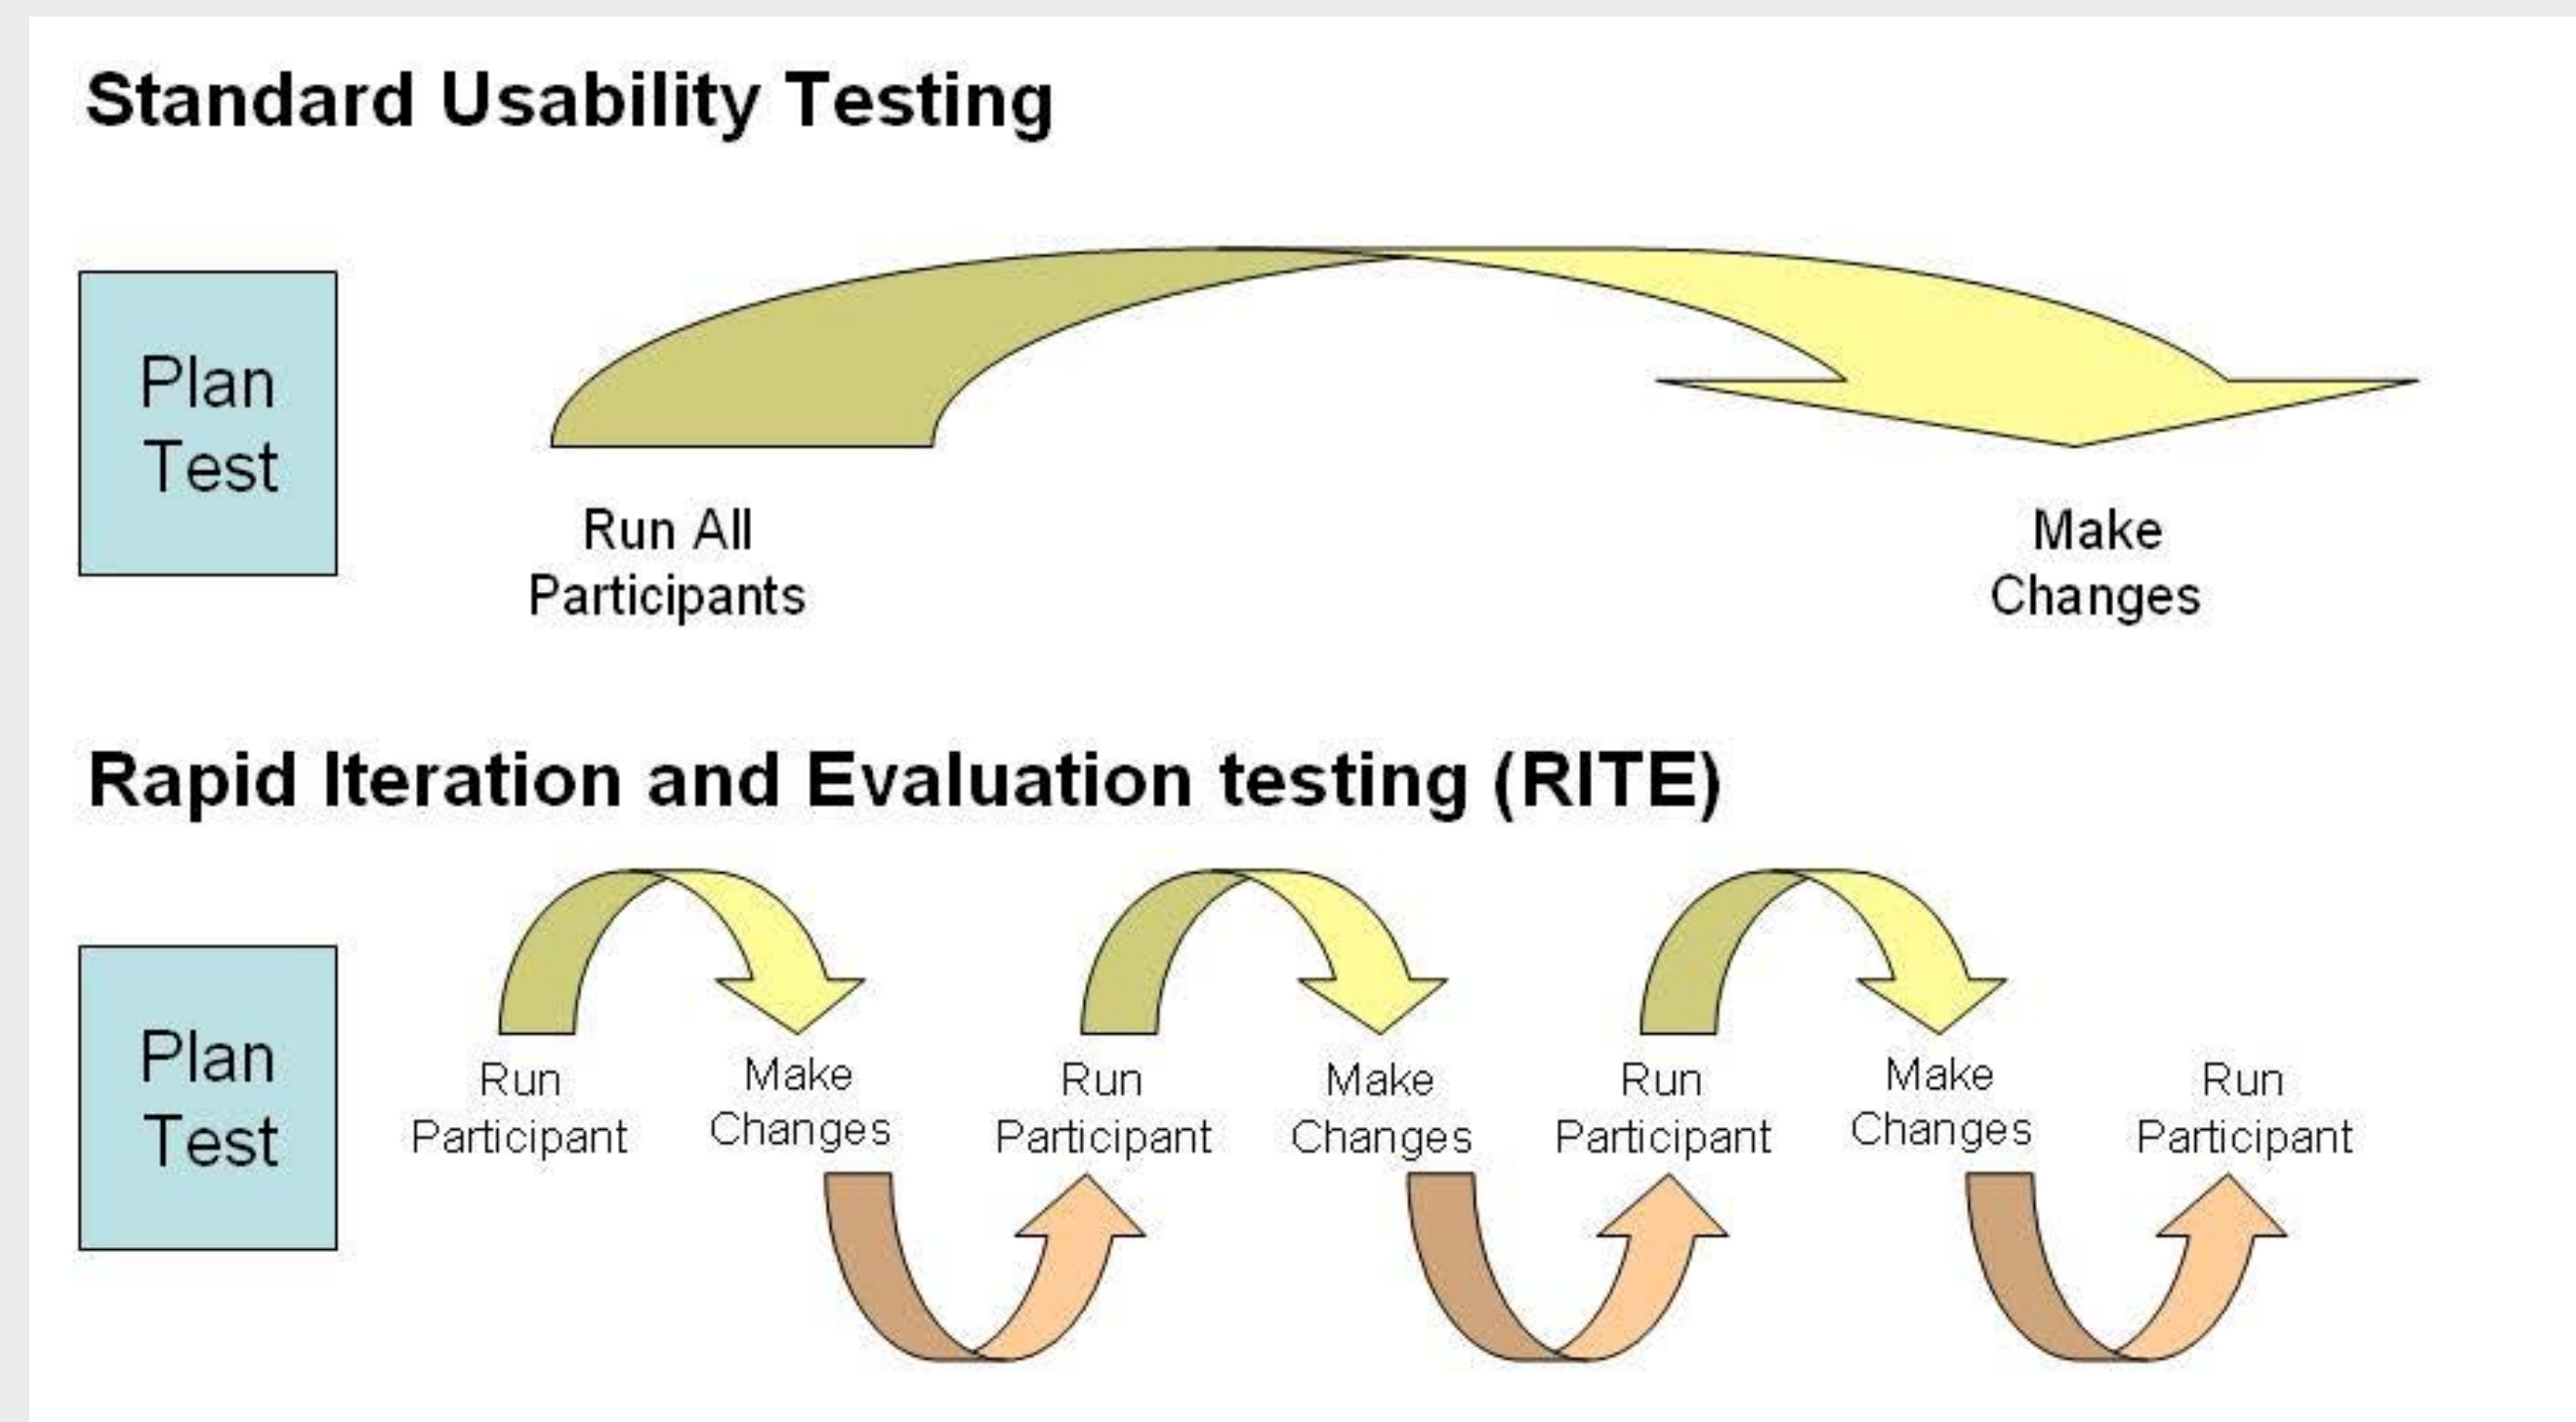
Standard Usability Testing

Plan Test

Run All Participants

Make Changes

Rapid Iteration and Evaluation testing (RITE)

Plan Test

Run Participant

Make Changes

Run Participant

Make Changes

Run Participant

Make Changes

Run Participant